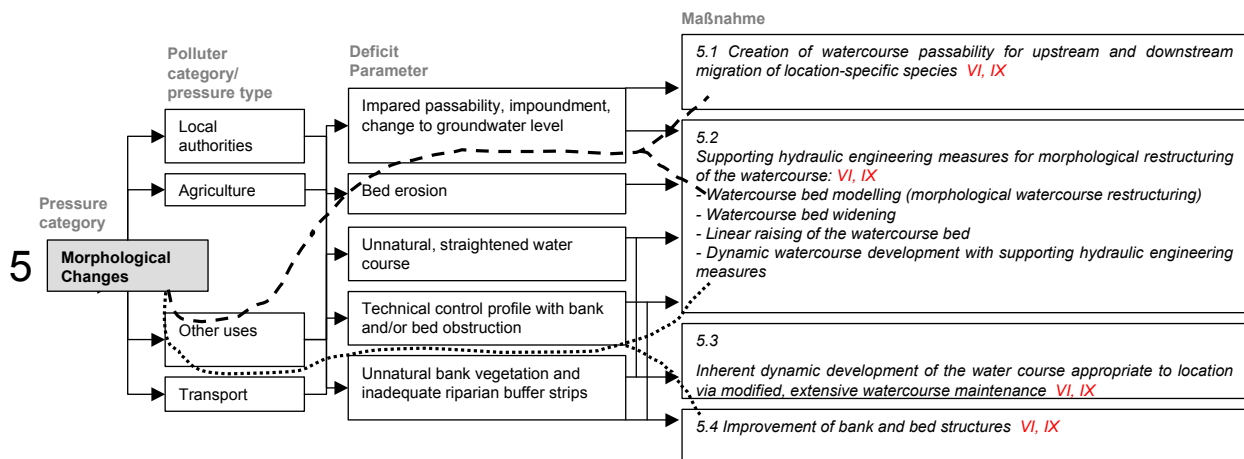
Maßnahme

Polluter category/ pressure type

Deficit Parameter

Pressure category

5 Morphological Changes

Local authorities

Agriculture

Other uses

Transport

Impared passability, impoundment, change to groundwater level

Bed erosion

Unnatural, straightened water course

Technical control profile with bank and/or bed obstruction

Unnatural bank vegetation and inadequate riparian buffer strips

5.1 Creation of watercourse passability for upstream and downstream migration of location-specific species VI, IX

5.2
Supporting hydraulic engineering measures for morphological restructuring of the watercourse: VI, IX
- Watercourse bed modelling (morphological watercourse restructuring)
- Watercourse bed widening
- Linear raising of the watercourse bed
- Dynamic watercourse development with supporting hydraulic engineering measures

5.3
Inherent dynamic development of the water course appropriate to location via modified, extensive watercourse maintenance VI, IX

5.4 Improvement of bank and bed structures VI, IX